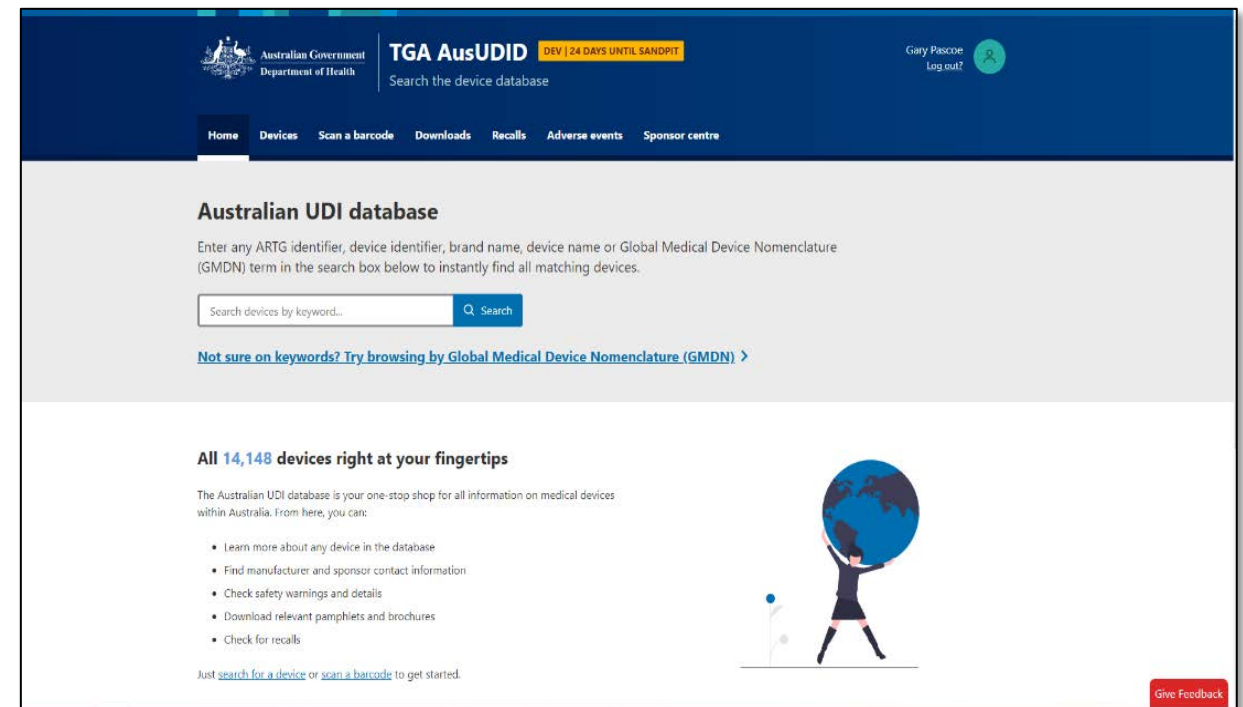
Australian Government
Department of Health

TGA AusUDID DEV | 24 DAYS UNTIL SANDPIT
Search the device database

Gary Pascoe
Log out?

Home Devices Scan a barcode Downloads Recalls Adverse events Sponsor centre

Australian UDI database

Enter any ARTG identifier, device identifier, brand name, device name or Global Medical Device Nomenclature (GMDN) term in the search box below to instantly find all matching devices.

Search devices by keyword...
Search

Not sure on keywords? Try browsing by Global Medical Device Nomenclature (GMDN) >

All 14,148 devices right at your fingertips

The Australian UDI database is your one-stop shop for all information on medical devices within Australia. From here, you can:

- Learn more about any device in the database
- Find manufacturer and sponsor contact information
- Check safety warnings and details
- Download relevant pamphlets and brochures
- Check for recalls

Just search for a device or scan a barcode to get started.

Give Feedback